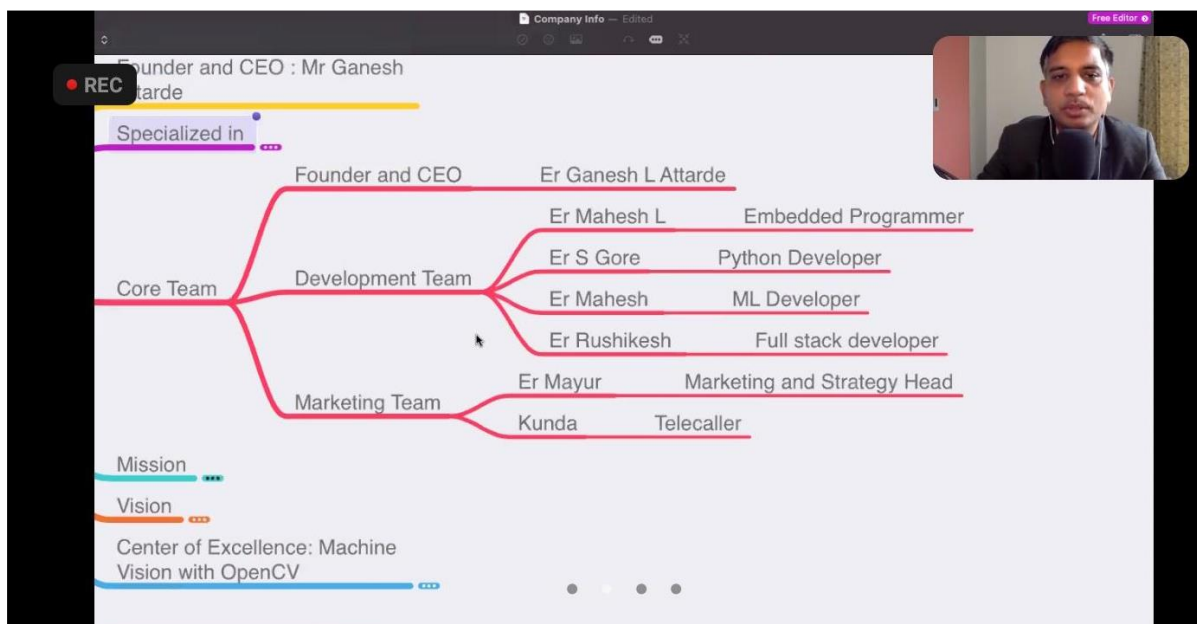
Company Info — Edited

Free Editor

REC

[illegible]ounder and CEO : Mr Ganesh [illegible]tarde

Specialized in

Core Team

Founder and CEO

Er Ganesh L Attarde

Development Team

Er Mahesh L

Embedded Programmer

Er S Gore

Python Developer

Er Mahesh

ML Developer

Er Rushikesh

Full stack developer

Marketing Team

Er Mayur

Marketing and Strategy Head

Kunda

Telecaller

Mission

Vision

Center of Excellence: Machine Vision with OpenCV